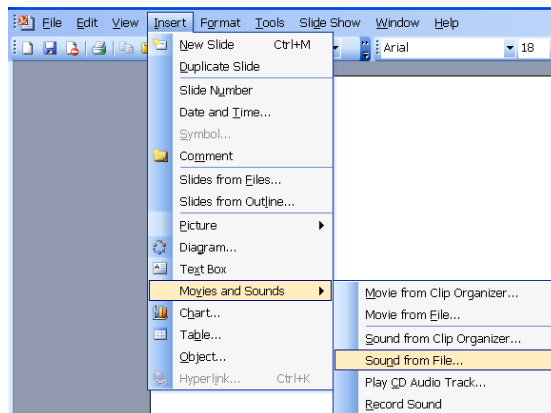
File Edit View Insert Format Tools Slide Show Window Help

Arial 18

New Slide Ctrl+M
Duplicate Slide
Slide Number
Date and Time...
Symbol...
Comment
Slides from Files...
Slides from Outline...
Picture
Diagram...
Text Box
Movies and Sounds
Chart...
Table...
Object...
Hyperlink... Ctrl+K

Movie from Clip Organizer...
Movie from File...
Sound from Clip Organizer...
Sound from File...
Play CD Audio Track...
Record Sound